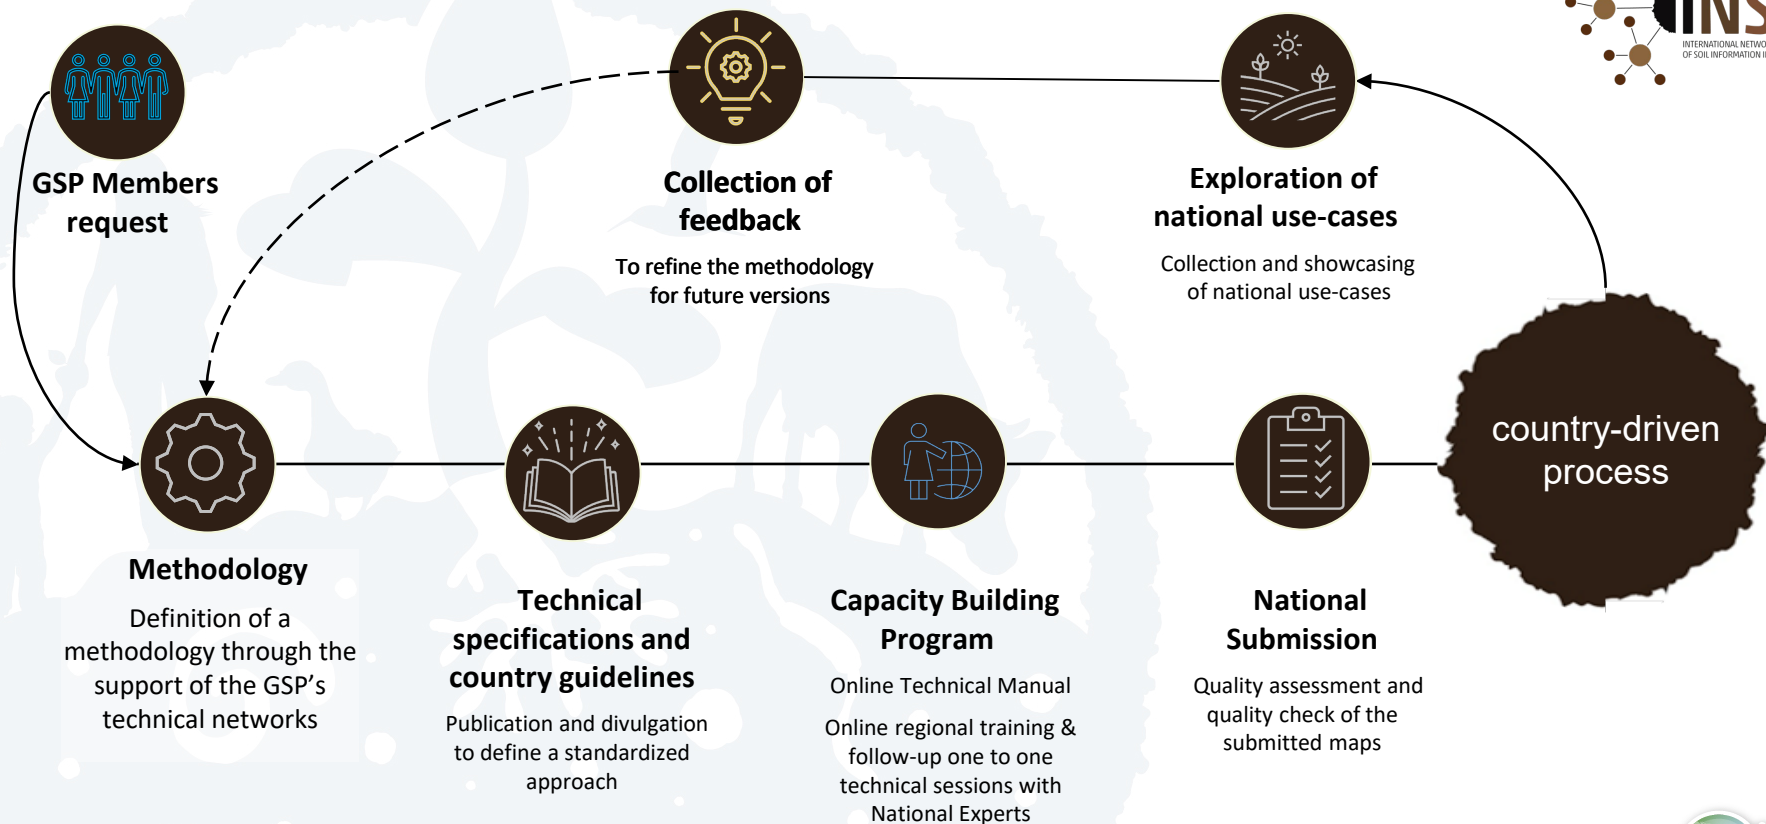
INS
INTERNATIONAL NETWO
OF SOIL INFORMATION I

GSP Members request

Collection of feedback

To refine the methodology for future versions

Exploration of national use-cases

Collection and showcasing of national use-cases

country-driven process

Methodology

Definition of a methodology through the support of the GSP's technical networks

Technical specifications and country guidelines

Publication and divulgation to define a standardized approach

Capacity Building Program

Online Technical Manual

Online regional training & follow-up one to one technical sessions with National Experts

National Submission

Quality assessment and quality check of the submitted maps